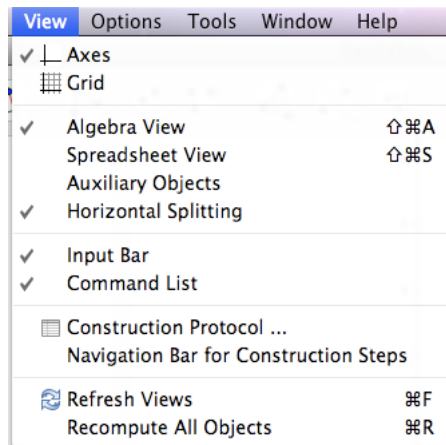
View Options Tools Window Help

✓ Axes
Grid

✓ Algebra View ⇧⌘A
Spreadsheet View ⇧⌘S
Auxiliary Objects
✓ Horizontal Splitting

✓ Input Bar
✓ Command List

Construction Protocol ...
Navigation Bar for Construction Steps

Refresh Views ⌘F
Recompute All Objects ⌘R